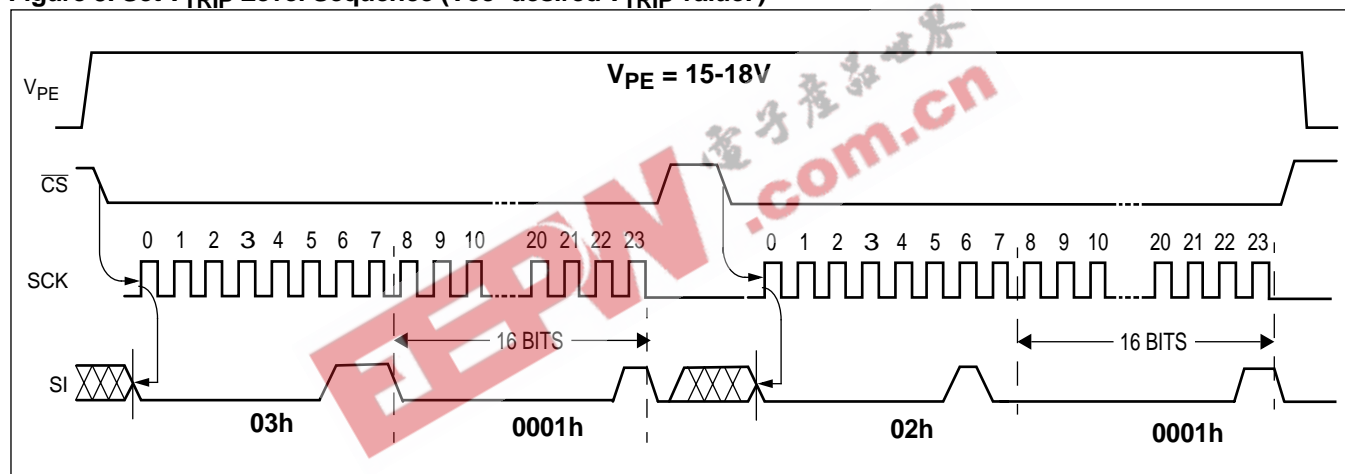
Figure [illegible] Set $V_{TRIP}$ Level Sequence ($V_{CC}$ = desired $V_{TRIP}$ value.)

电子产品世界

EEPW .com.cn

$V_{PE}$

$V_{PE}$ = 15-18V

$\overline{CS}$

0 1 2 3 4 5 6 7 8 9 10 20 21 22 23

0 1 2 3 4 5 6 7 8 9 10 20 21 22 23

SCK

16 BITS

16 BITS

SI

03h

0001h

02h

0001h